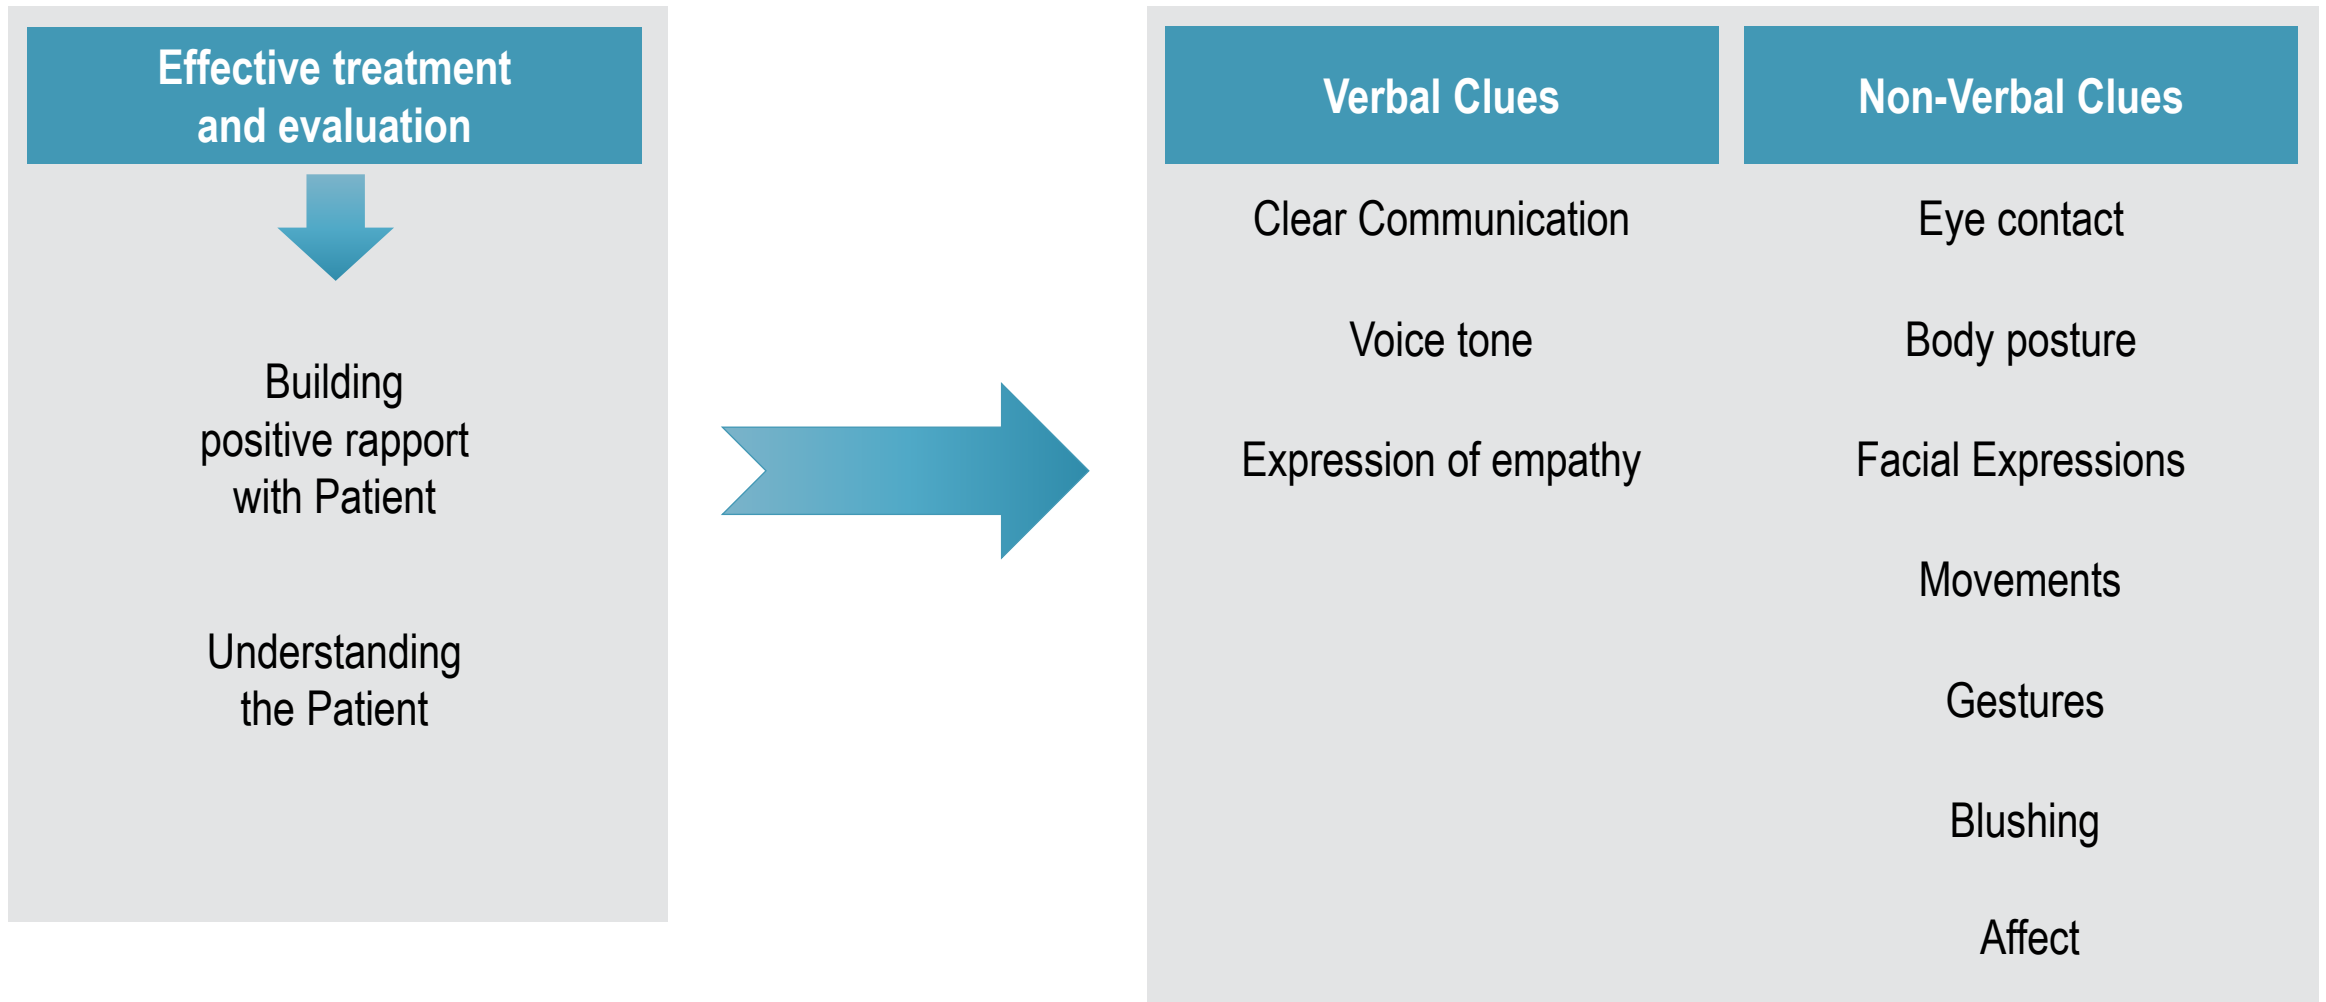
Effective treatment and evaluation

Building positive rapport with Patient

Understanding the Patient

| Verbal Clues | Non-Verbal Clues |
|---|---|
| Clear Communication | Eye contact |
| Voice tone | Body posture |
| Expression of empathy | Facial Expressions |
| | Movements |
| | Gestures |
| | Blushing |
| | Affect |